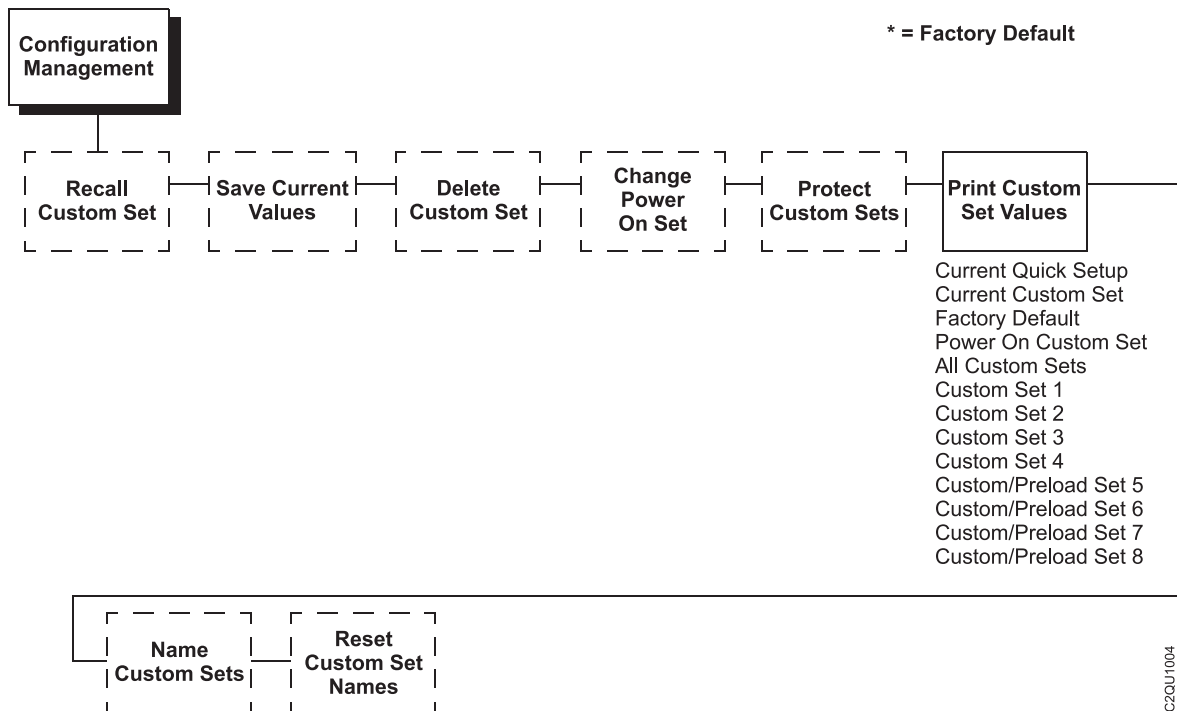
Configuration Management

* = Factory Default

Recall Custom Set

Save Current Values

Delete Custom Set

Change Power On Set

Protect Custom Sets

Print Custom Set Values

Current Quick Setup
Current Custom Set
Factory Default
Power On Custom Set
All Custom Sets
Custom Set 1
Custom Set 2
Custom Set 3
Custom Set 4
Custom/Preload Set 5
Custom/Preload Set 6
Custom/Preload Set 7
Custom/Preload Set 8

Name Custom Sets

Reset Custom Set Names

C2QU1004